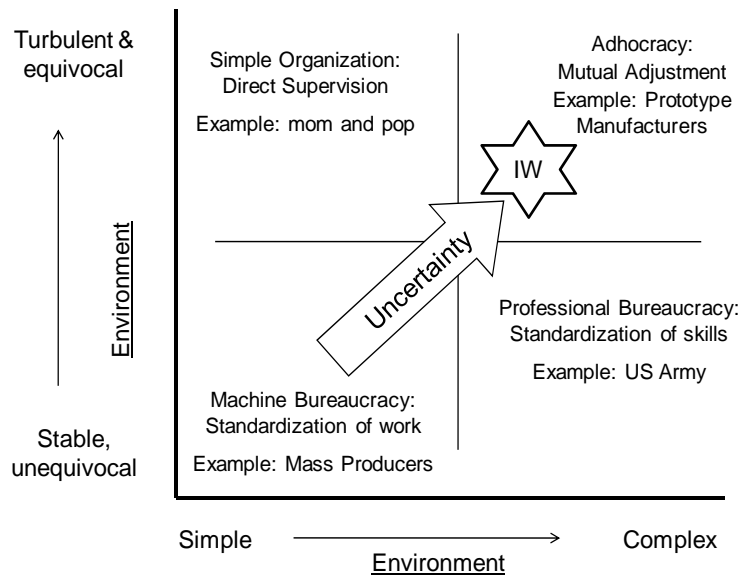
Turbulent & equivocal

Environment

Stable, unequivocal

Simple Organization: Direct Supervision

Example: mom and pop

Adhocracy: Mutual Adjustment Example: Prototype Manufacturers

IW

Uncertainty

Professional Bureaucracy: Standardization of skills

Example: US Army

Machine Bureaucracy: Standardization of work

Example: Mass Producers

Simple

Complex

Environment